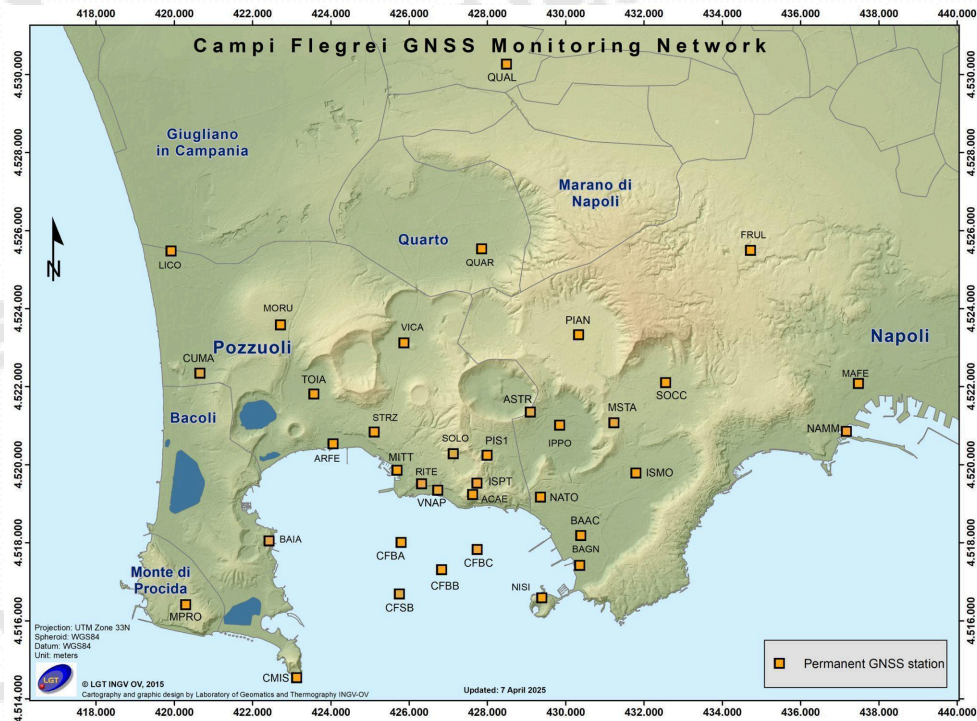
418.000 420.000 422.000 424.000 426.000 428.000 430.000 432.000 434.000 436.000 438.000 440.000

Campi Flegrei GNSS Monitoring Network

4.530.000
4.528.000
4.526.000
4.524.000
4.522.000
4.520.000
4.518.000
4.516.000
4.514.000

QUAL

Giugliano in Campania

Marano di Napoli

Quarto

N

LICO

QUAR

FRUL

MORU

PIAN

VICA

Pozzuoli

Napoli

CUMA

TOIA

SOCC

MAFE

ASTR

MSTA

Bacoli

STRZ

IPPO

NAMM

SOLO

PIS1

ARFE

MITT

RITE

ISPT

ISMO

VNAP

ACAE

NATO

BAAC

BAIA

CFBA

BAGN

CFBC

Monte di Procida

CFBB

NISI

CFSB

MPRO

Projection: UTM Zone 33N
Spheroid: WGS84
Datum: WGS84
Unit: meters

LGT

© LGT INGV OV, 2015
Cartography and graphic design by Laboratory of Geomatics and Thermography INGV-OV

CMIS

Updated: 7 April 2025

Permanent GNSS station

418.000 420.000 422.000 424.000 426.000 428.000 430.000 432.000 434.000 436.000 438.000 440.000